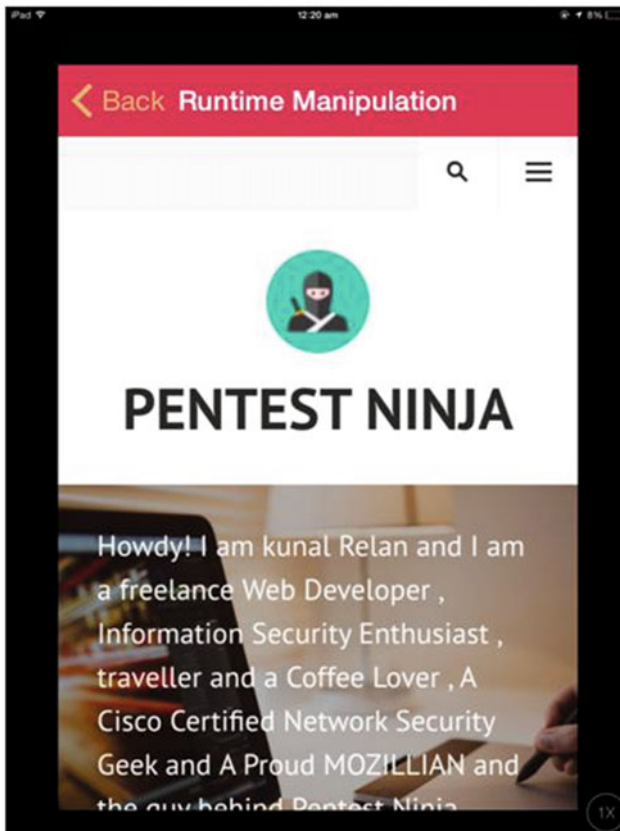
iPad
12:20 am
8%

Back Runtime Manipulation

PENTEST NINJA

Howdy! I am kunal Relan and I am a freelance Web Developer , Information Security Enthusiast , traveller and a Coffee Lover , A Cisco Certified Network Security Geek and A Proud MOZILLIAN and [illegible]

1X